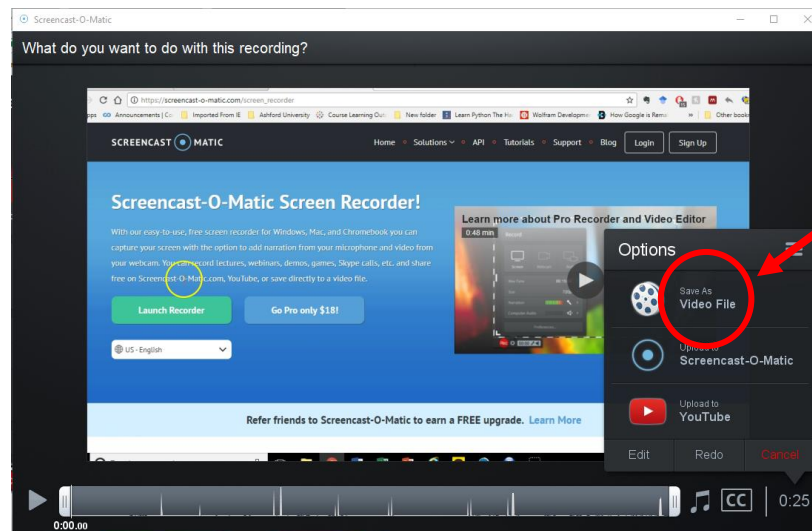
Screencast-O-Matic

What do you want to do with this recording?

https://screencast-o-matic.com/screen_recorder

pps | Announcements | Co | Imported From IE | Ashford University | Course Learning Out | New folder | Learn Python The Ha | Wolfram Developme | How Google is Rem | Other books

SCREENCAST MATIC

Home Solutions API Tutorials Support Blog Login Sign Up

Screencast-O-Matic Screen Recorder!

With our easy-to-use, free screen recorder for Windows, Mac, and Chromebook you can capture your screen with the option to add narration from your microphone and video from your webcam. You can record lectures, webinars, demos, games, Skype calls, etc. and share free on Screencast-O-Matic.com, YouTube, or save directly to a video file.

Launch Recorder

Go Pro only $18!

US - English

Learn more about Pro Recorder and Video Editor

0:48 min

Refer friends to Screencast-O-Matic to earn a FREE upgrade. Learn More

Options

Save As
Video File

Upload to
Screencast-O-Matic

Upload to
YouTube

Edit Redo Cancel

CC

0:25

0:00.00